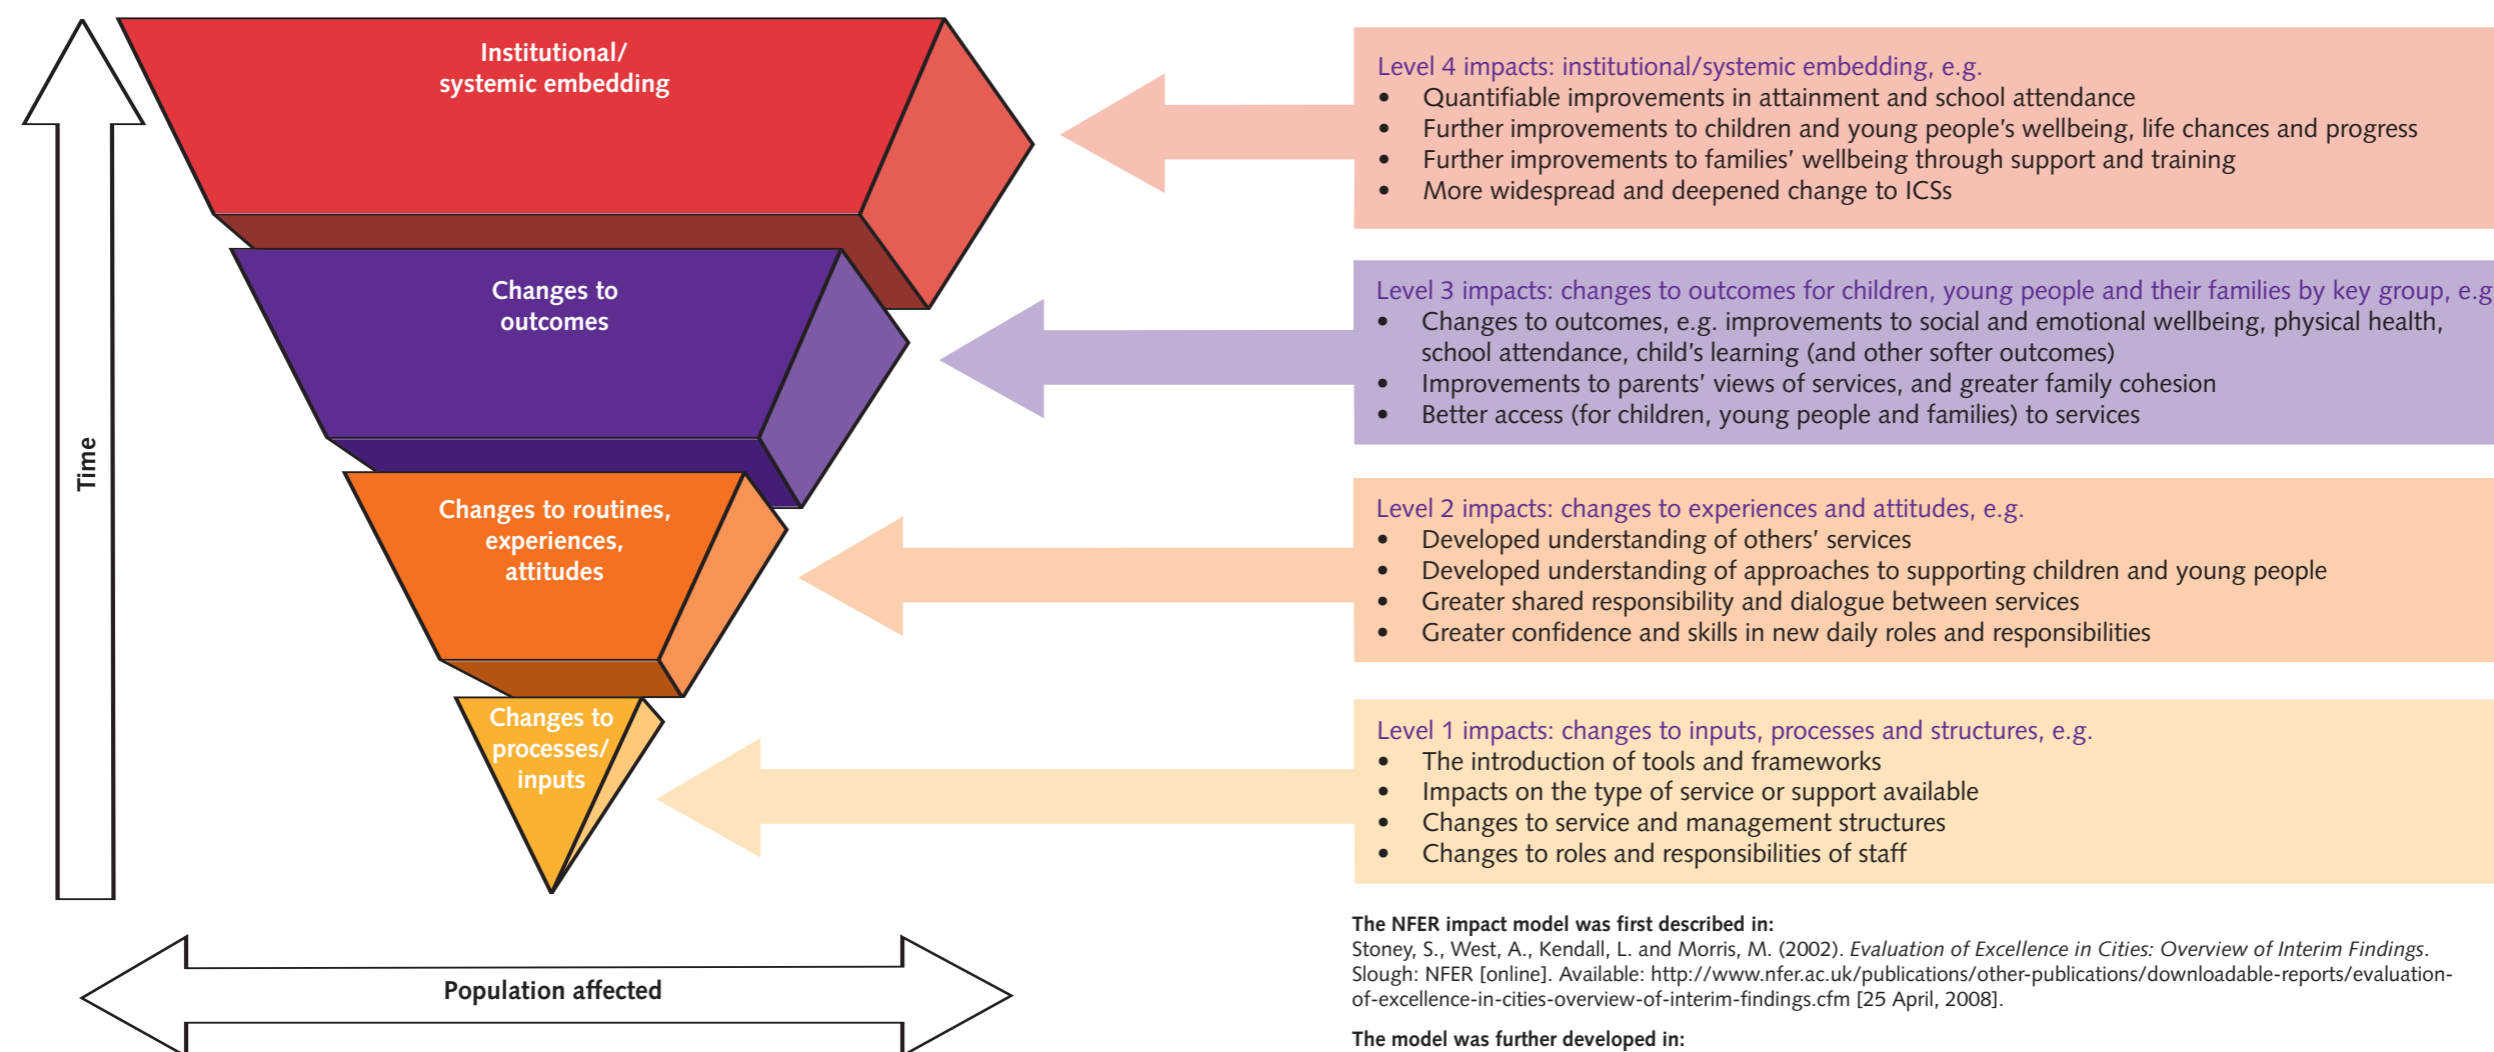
Time

Institutional/ systemic embedding

Changes to outcomes

Changes to routines, experiences, attitudes

Changes to processes/ inputs

Population affected

Level 4 impacts: institutional/systemic embedding, e.g.
- Quantifiable improvements in attainment and school attendance
- Further improvements to children and young people's wellbeing, life chances and progress
- Further improvements to families' wellbeing through support and training
- More widespread and deepened change to ICSs

Level 3 impacts: changes to outcomes for children, young people and their families by key group, e.g
- Changes to outcomes, e.g. improvements to social and emotional wellbeing, physical health, school attendance, child's learning (and other softer outcomes)
- Improvements to parents' views of services, and greater family cohesion
- Better access (for children, young people and families) to services

Level 2 impacts: changes to experiences and attitudes, e.g.
- Developed understanding of others' services
- Developed understanding of approaches to supporting children and young people
- Greater shared responsibility and dialogue between services
- Greater confidence and skills in new daily roles and responsibilities

Level 1 impacts: changes to inputs, processes and structures, e.g.
- The introduction of tools and frameworks
- Impacts on the type of service or support available
- Changes to service and management structures
- Changes to roles and responsibilities of staff

**The NFER impact model was first described in:**
Stoney, S., West, A., Kendall, L. and Morris, M. (2002). *Evaluation of Excellence in Cities: Overview of Interim Findings*. Slough: NFER [online]. Available: http://www.nfer.ac.uk/publications/other-publications/downloadable-reports/evaluation-of-excellence-in-cities-overview-of-interim-findings.cfm [25 April, 2008].

**The model was further developed in:**